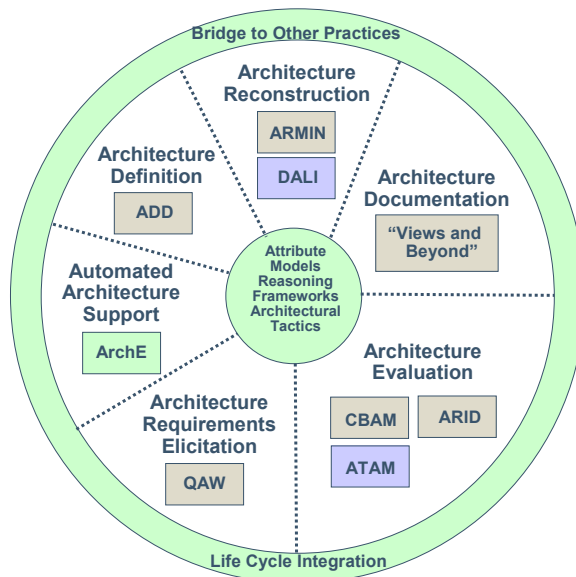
Bridge to Other Practices

Architecture Reconstruction

ARMIN

DALI

Architecture Definition

ADD

Architecture Documentation

"Views and Beyond"

Attribute Models Reasoning Frameworks Architectural Tactics

Automated Architecture Support

ArchE

Architecture Evaluation

CBAM

ARID

ATAM

Architecture Requirements Elicitation

QAW

Life Cycle Integration